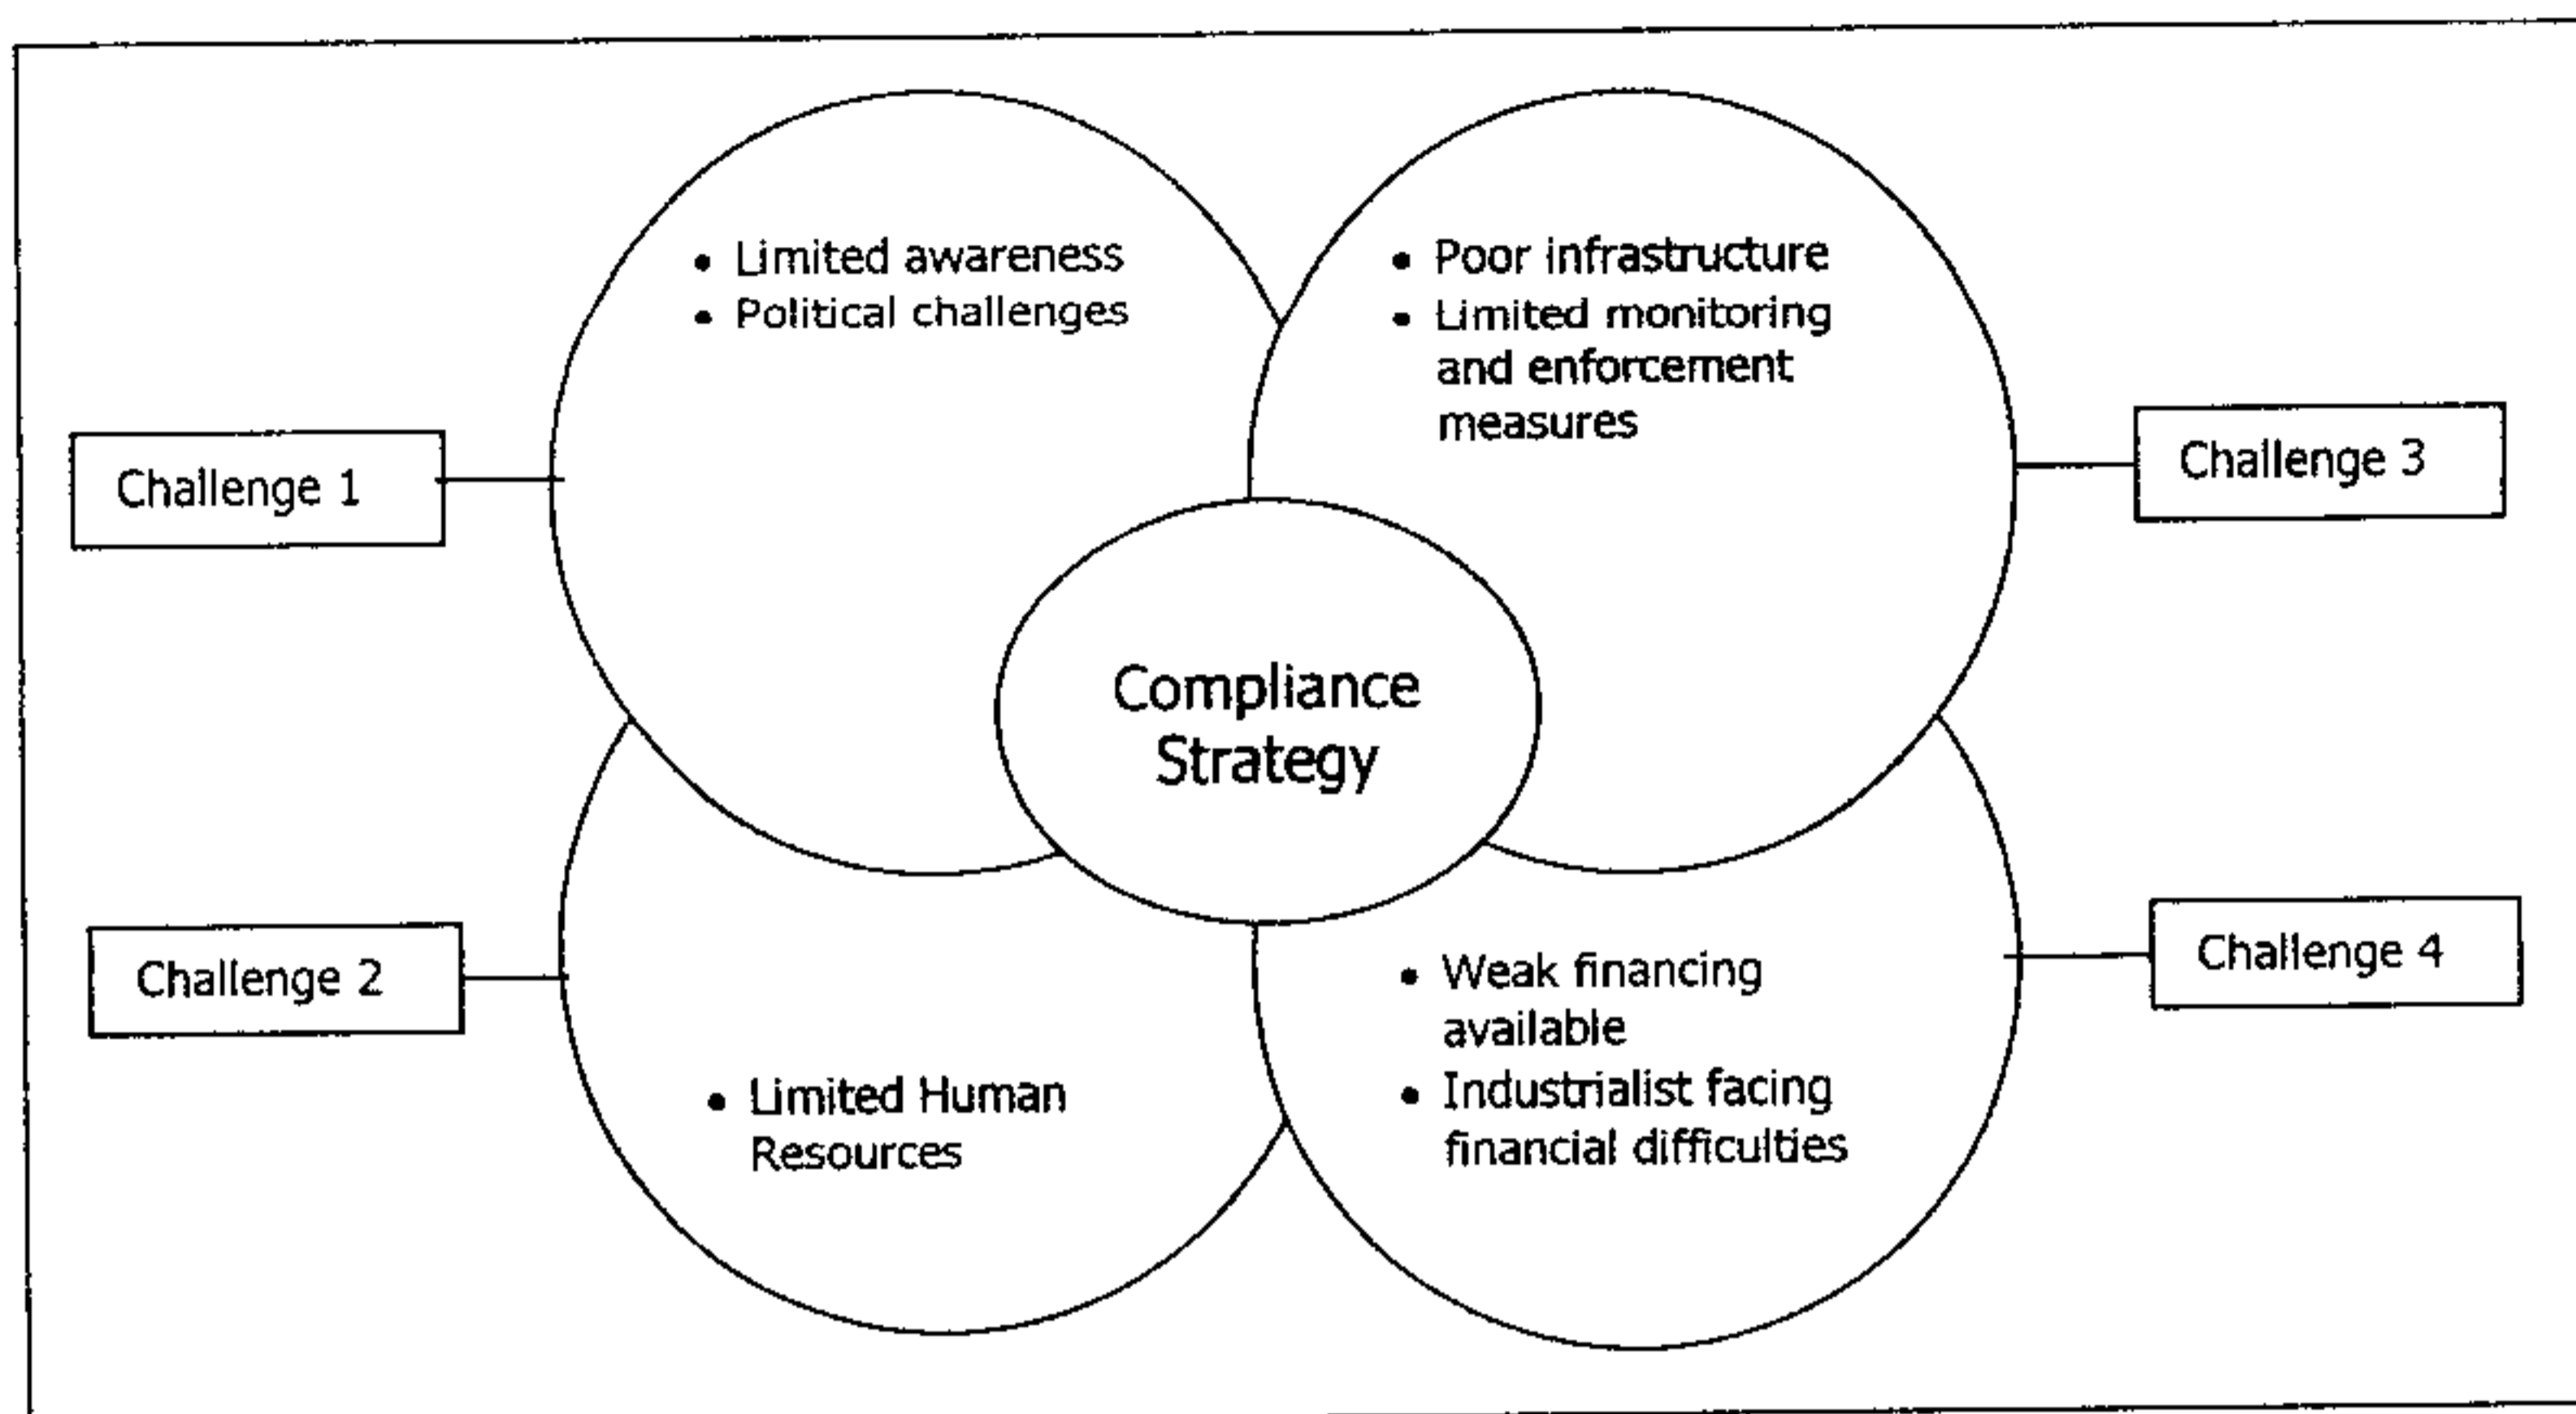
Challenge 1

• Limited awareness
• Political challenges

• Poor infrastructure
• Limited monitoring and enforcement measures

Challenge 3

Compliance Strategy

Challenge 2

• Limited Human Resources

• Weak financing available
• Industrialist facing financial difficulties

Challenge 4